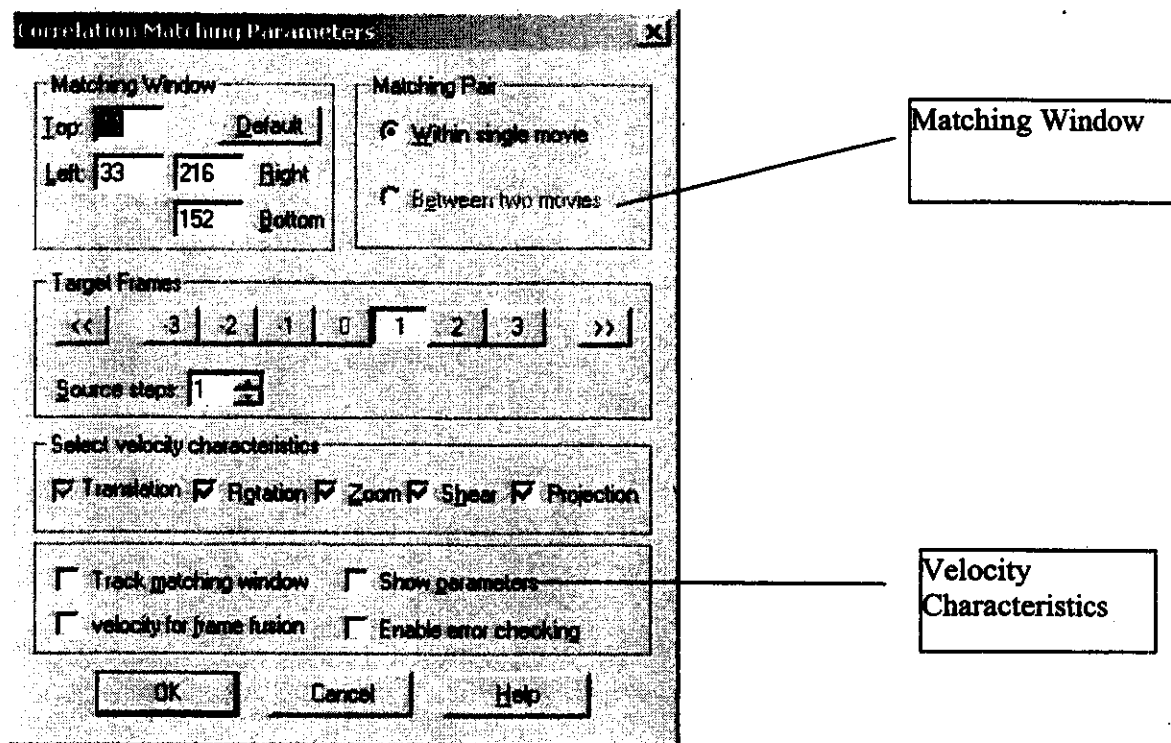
Correlation Matching Parameters

Matching Window

Top: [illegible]

Default

Left: 33

216

Right

152

Bottom

Matching Pair

Within single movie

Between two movies

Matching Window

Target Frames

<<

-3

-2

-1

0

1

2

3

>>

Source steps: 1

Select velocity characteristics

Translation

Rotation

Zoom

Shear

Projection

Track matching window

Show parameters

velocity for frame fusion

Enable error checking

Velocity Characteristics

OK

Cancel

Help